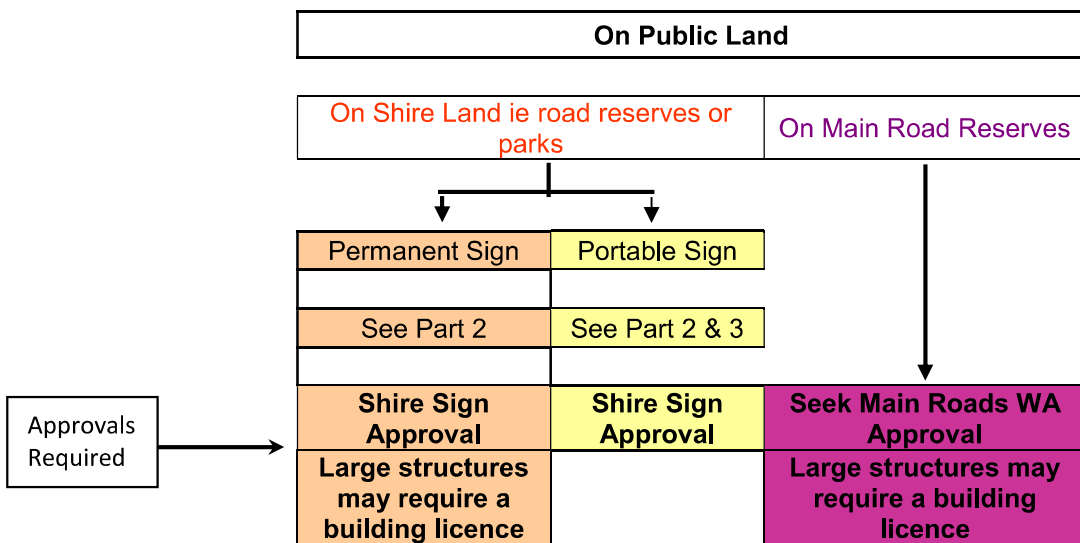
On Public Land

On Shire Land ie road reserves or parks

On Main Road Reserves

Permanent Sign

Portable Sign

See Part 2

See Part 2 & 3

Approvals Required

Shire Sign Approval

Shire Sign Approval

Seek Main Roads WA Approval

Large structures may require a building licence

Large structures may require a building licence